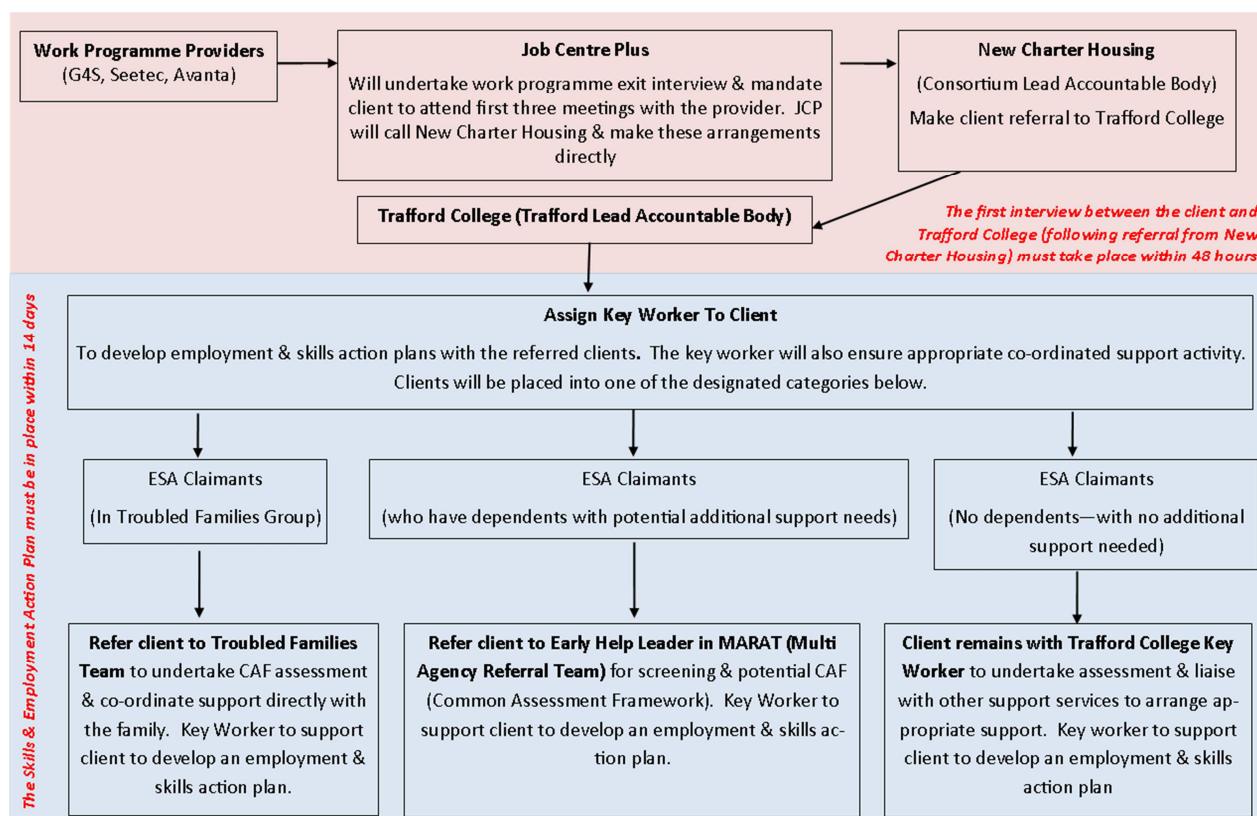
Work Programme Providers
(G4S, Seetec, Avanta)

Job Centre Plus
Will undertake work programme exit interview & mandate client to attend first three meetings with the provider. JCP will call New Charter Housing & make these arrangements directly

New Charter Housing
(Consortium Lead Accountable Body)
Make client referral to Trafford College

Trafford College (Trafford Lead Accountable Body)

The first interview between the client and Trafford College (following referral from New Charter Housing) must take place within 48 hours

The Skills & Employment Action Plan must be in place within 14 days

Assign Key Worker To Client
To develop employment & skills action plans with the referred clients. The key worker will also ensure appropriate co-ordinated support activity. Clients will be placed into one of the designated categories below.

ESA Claimants
(In Troubled Families Group)

ESA Claimants
(who have dependents with potential additional support needs)

ESA Claimants
(No dependents—with no additional support needed)

Refer client to Troubled Families Team to undertake CAF assessment & co-ordinate support directly with the family. Key Worker to support client to develop an employment & skills action plan.

Refer client to Early Help Leader in MARAT (Multi Agency Referral Team) for screening & potential CAF (Common Assessment Framework). Key Worker to support client to develop an employment & skills action plan.

Client remains with Trafford College Key Worker to undertake assessment & liaise with other support services to arrange appropriate support. Key worker to support client to develop an employment & skills action plan